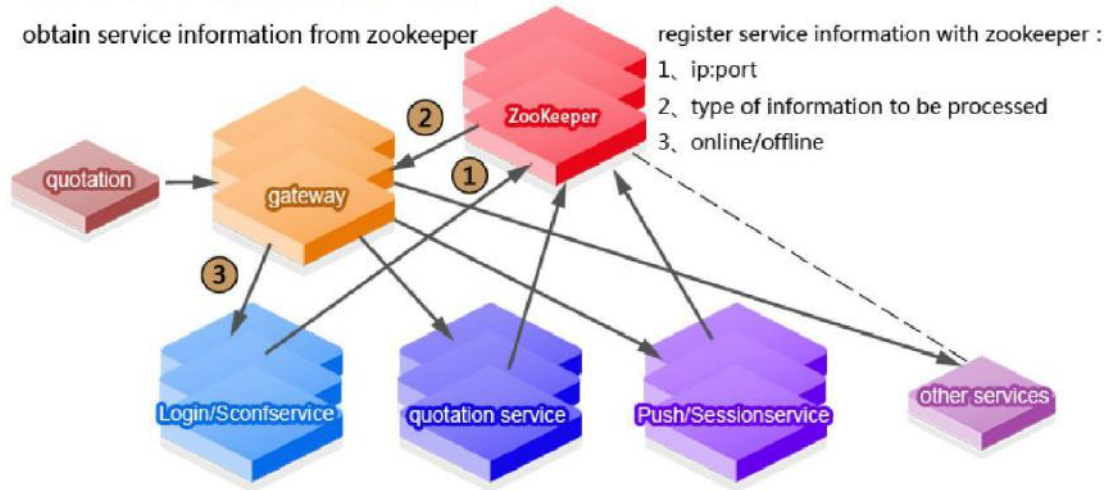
obtain service information from zookeeper

register service information with zookeeper :
1、ip:port
2、type of information to be processed
3、online/offline

ZooKeeper

2

1

quotation

gateway

3

Login/Sconfservice

quotation service

Push/Sessionservice

other services